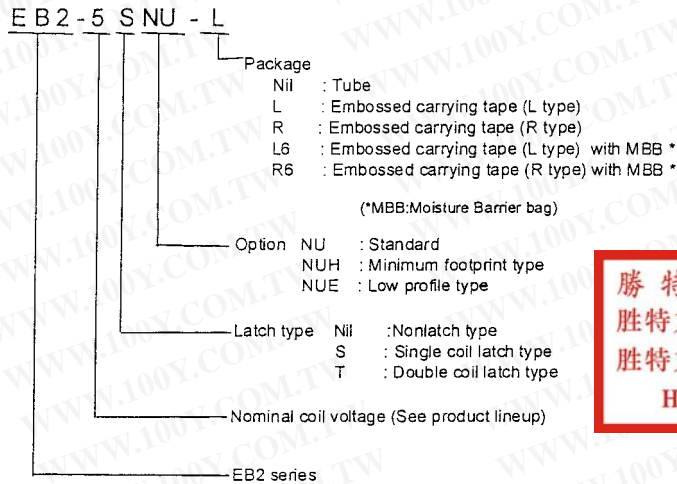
EB2-5 S NU - L

Package
Nil : Tube
L : Embossed carrying tape (L type)
R : Embossed carrying tape (R type)
L6 : Embossed carrying tape (L type) with MBB *
R6 : Embossed carrying tape (R type) with MBB *

(*MBB:Moisture Barrier bag)

Option NU : Standard
NUH : Minimum footprint type
NUE : Low profile type

Latch type Nil :Nonlatch type
S : Single coil latch type
T : Double coil latch type

Nominal coil voltage (See product lineup)

EB2 series

勝 特
胜特
胜特
H

WWW.100Y.COM.TW